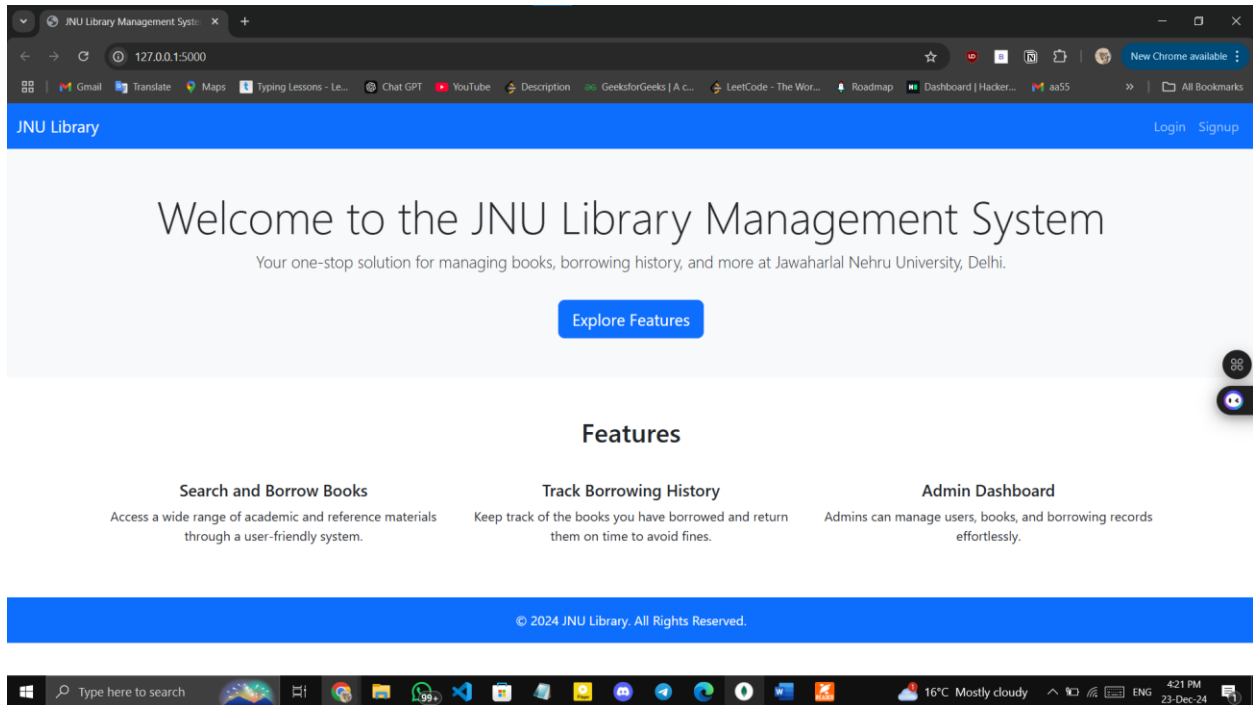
JNU Library Management Syste ×

127.0.0.1:5000

New Chrome available

Gmail Translate Maps Typing Lessons - Le... Chat GPT YouTube Description GeeksforGeeks | A c... LeetCode - The Wor... Roadmap Dashboard | Hacker... aa55 » All Bookmarks

JNU Library

Login Signup

Welcome to the JNU Library Management System

Your one-stop solution for managing books, borrowing history, and more at Jawaharlal Nehru University, Delhi.

Explore Features

Features

Search and Borrow Books

Access a wide range of academic and reference materials through a user-friendly system.

Track Borrowing History

Keep track of the books you have borrowed and return them on time to avoid fines.

Admin Dashboard

Admins can manage users, books, and borrowing records effortlessly.

© 2024 JNU Library. All Rights Reserved.

Type here to search

99+

16°C Mostly cloudy

ENG

4:21 PM
23-Dec-24